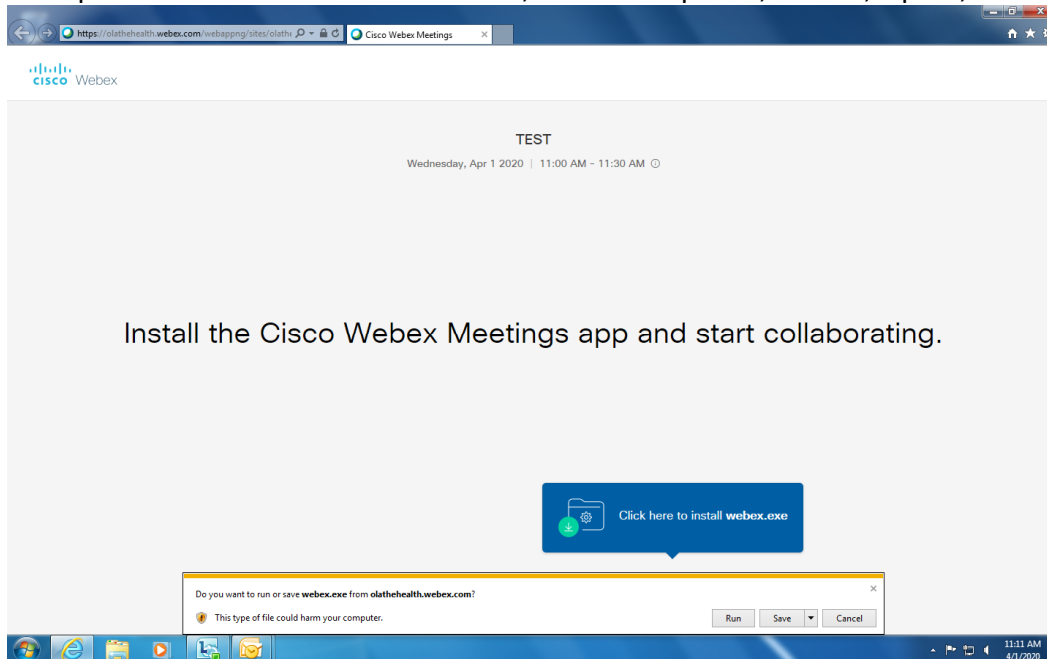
https://olathehealth.webex.com/webappng/sites/olathe

Cisco Webex Meetings

cisco Webex

TEST

Wednesday, Apr 1 2020 | 11:00 AM - 11:30 AM

Install the Cisco Webex Meetings app and start collaborating.

Click here to install webex.exe

Do you want to run or save webex.exe from olathehealth.webex.com?

This type of file could harm your computer.

Run

Save

Cancel

11:11 AM
4/1/2020